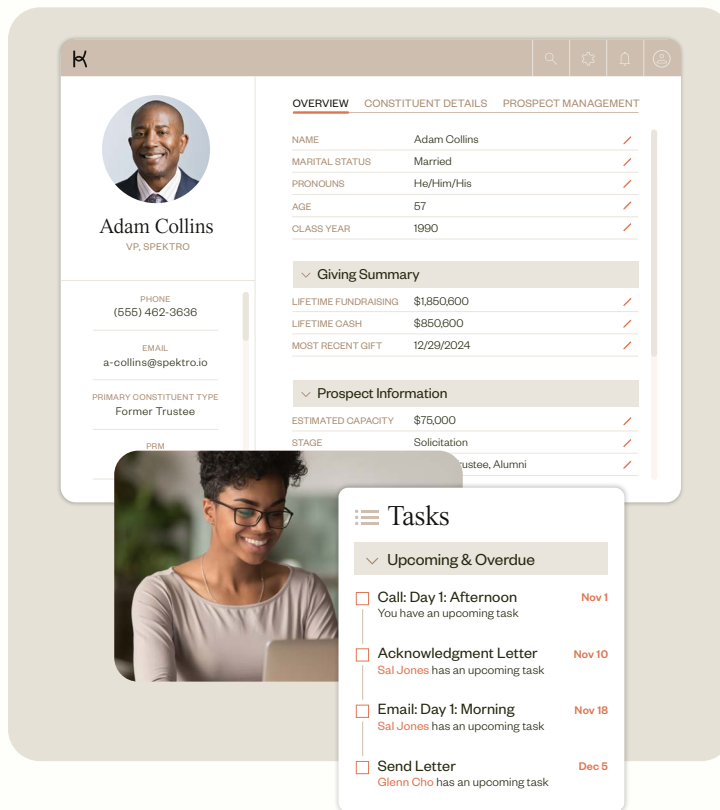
Adam Collins
VP, SPEKTRO

PHONE
(555) 462-3636

EMAIL
a-collins@spektro.io

PRIMARY CONSTITUENT TYPE
Former Trustee

PRM

OVERVIEW CONSTITUENT DETAILS PROSPECT MANAGEMENT

| | |
|---|---|
| NAME | Adam Collins |
| MARITAL STATUS | Married |
| PRONOUNS | He/Him/His |
| AGE | 57 |
| CLASS YEAR | 1990 |

Giving Summary

| | |
|---|---|
| LIFETIME FUNDRAISING | $1,850,600 |
| LIFETIME CASH | $850,600 |
| MOST RECENT GIFT | 12/29/2024 |

Prospect Information

| | |
|---|---|
| ESTIMATED CAPACITY | $75,000 |
| STAGE | Solicitation |
| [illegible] | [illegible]rustee, Alumni |

Tasks

Upcoming & Overdue

Call: Day 1: Afternoon Nov 1
You have an upcoming task

Acknowledgment Letter Nov 10
Sal Jones has an upcoming task

Email: Day 1: Morning Nov 18
Sal Jones has an upcoming task

Send Letter Dec 5
Glenn Cho has an upcoming task